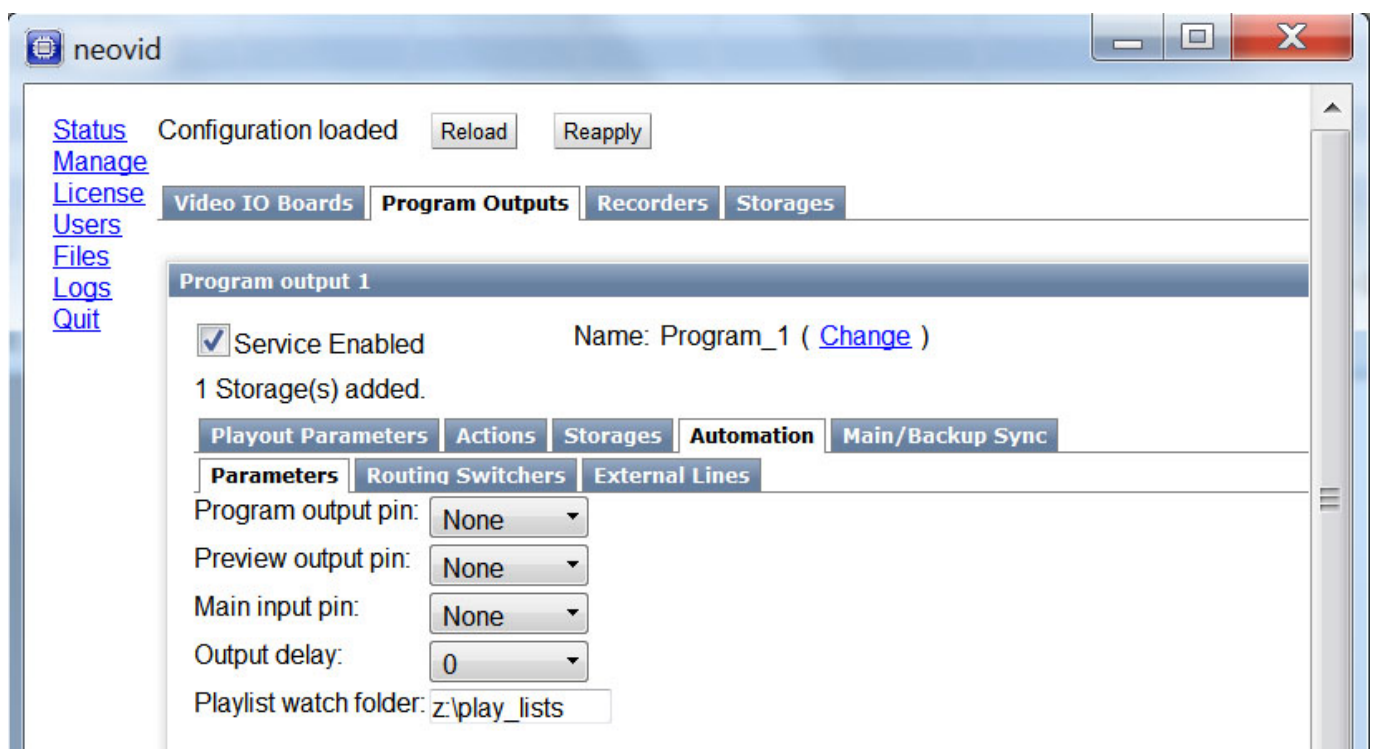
neovid

Status
Manage
License
Users
Files
Logs
Quit

Configuration loaded Reload Reapply

Video IO Boards Program Outputs Recorders Storages

Program output 1

Service Enabled

Name: Program_1 ( Change )

1 Storage(s) added.

Playout Parameters Actions Storages Automation Main/Backup Sync

Parameters Routing Switchers External Lines

Program output pin: None

Preview output pin: None

Main input pin: None

Output delay: 0

Playlist watch folder: z:\play_lists